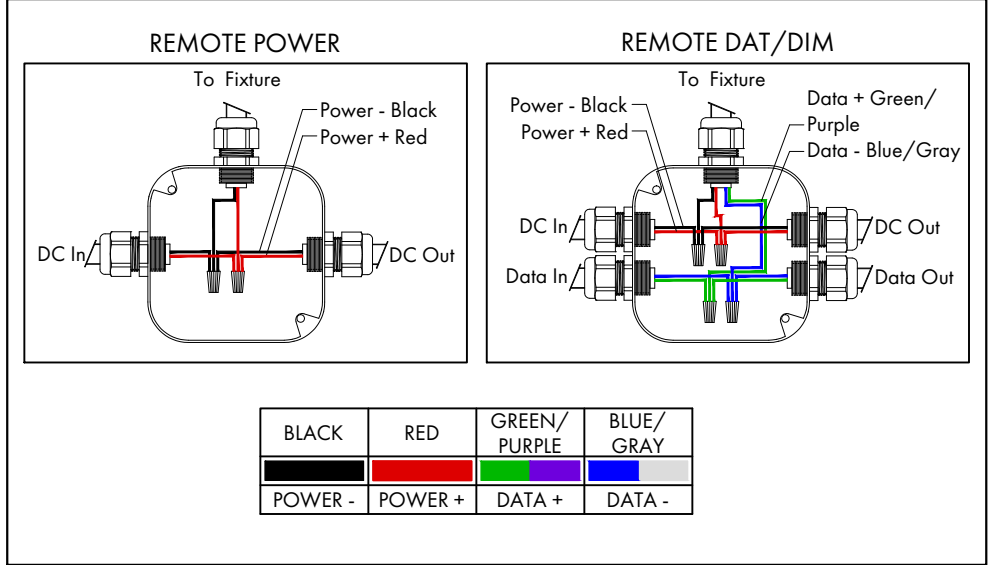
REMOTE POWER

To Fixture

Power - Black
Power + Red

DC In
DC Out

REMOTE DAT/DIM

To Fixture

Power - Black
Power + Red
Data + Green/ Purple
Data - Blue/Gray

DC In
DC Out
Data In
Data Out

| BLACK | RED | GREEN/ PURPLE | BLUE/ GRAY |
|---|---|---|---|
| | | | |
| POWER - | POWER + | DATA + | DATA - |